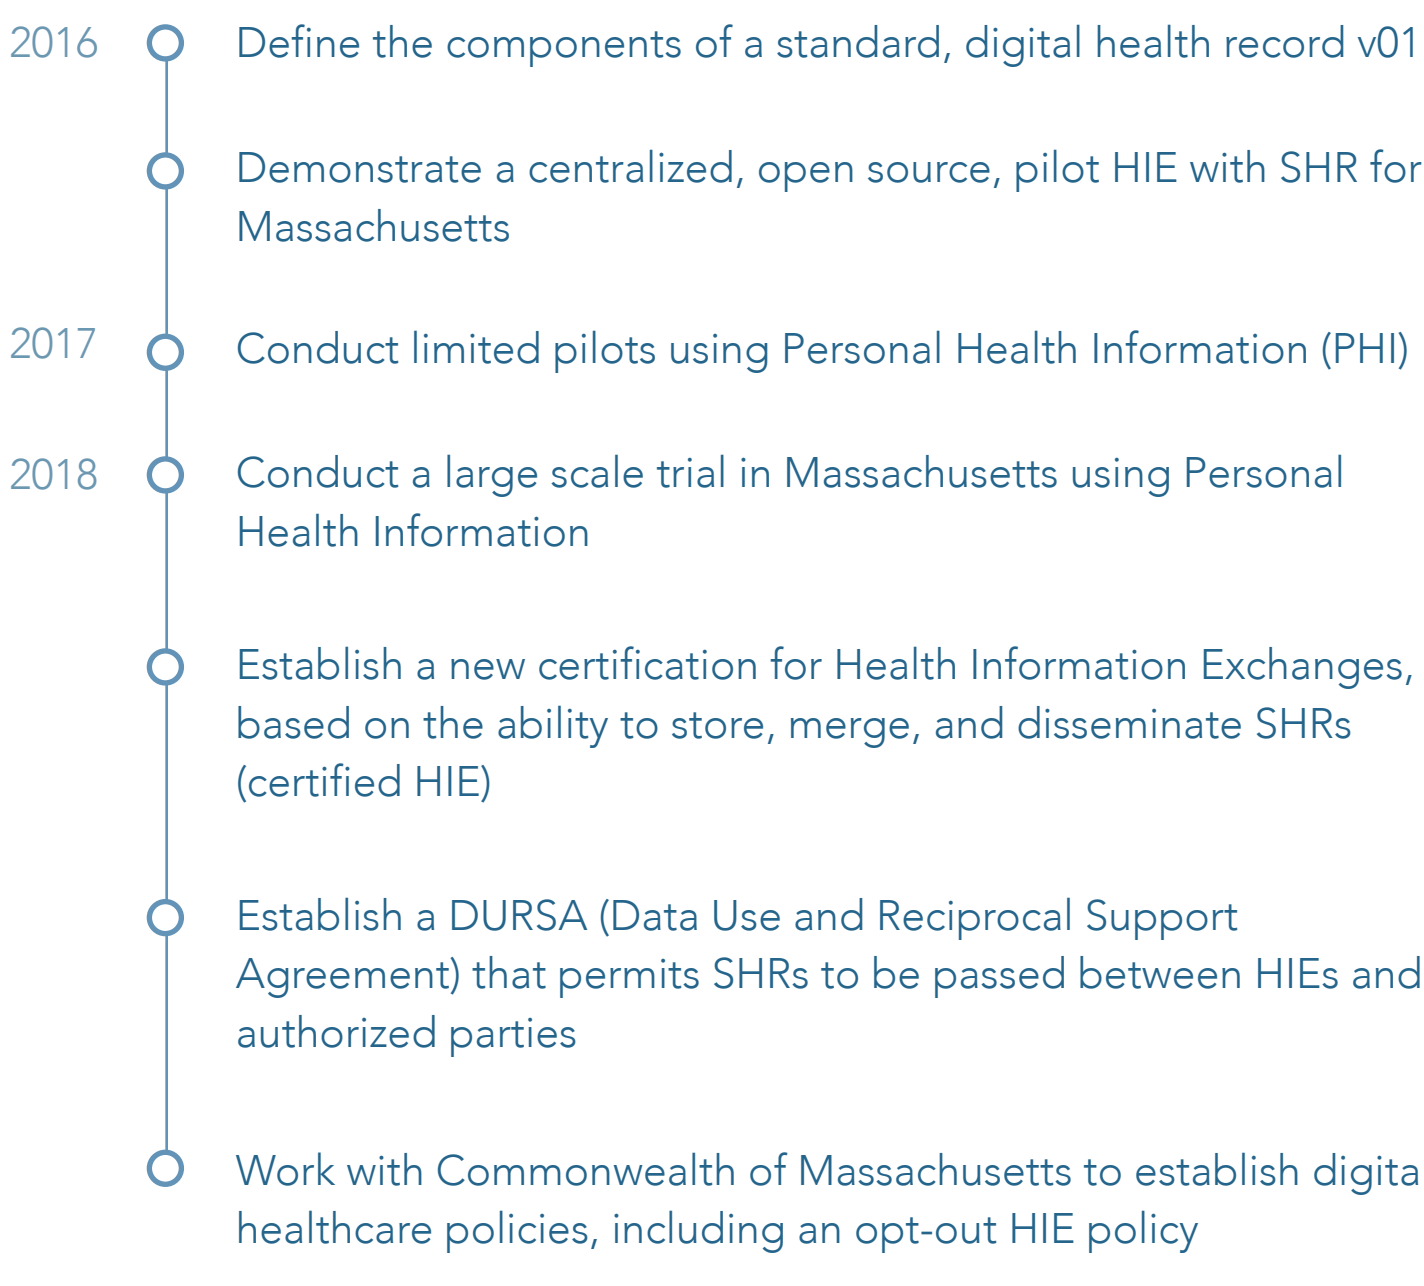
2016 Define the components of a standard, digital health record v01

Demonstrate a centralized, open source, pilot HIE with SHR for Massachusetts

2017 Conduct limited pilots using Personal Health Information (PHI)

2018 Conduct a large scale trial in Massachusetts using Personal Health Information

Establish a new certification for Health Information Exchanges, based on the ability to store, merge, and disseminate SHRs (certified HIE)

Establish a DURSA (Data Use and Reciprocal Support Agreement) that permits SHRs to be passed between HIEs and authorized parties

Work with Commonwealth of Massachusetts to establish digita healthcare policies, including an opt-out HIE policy